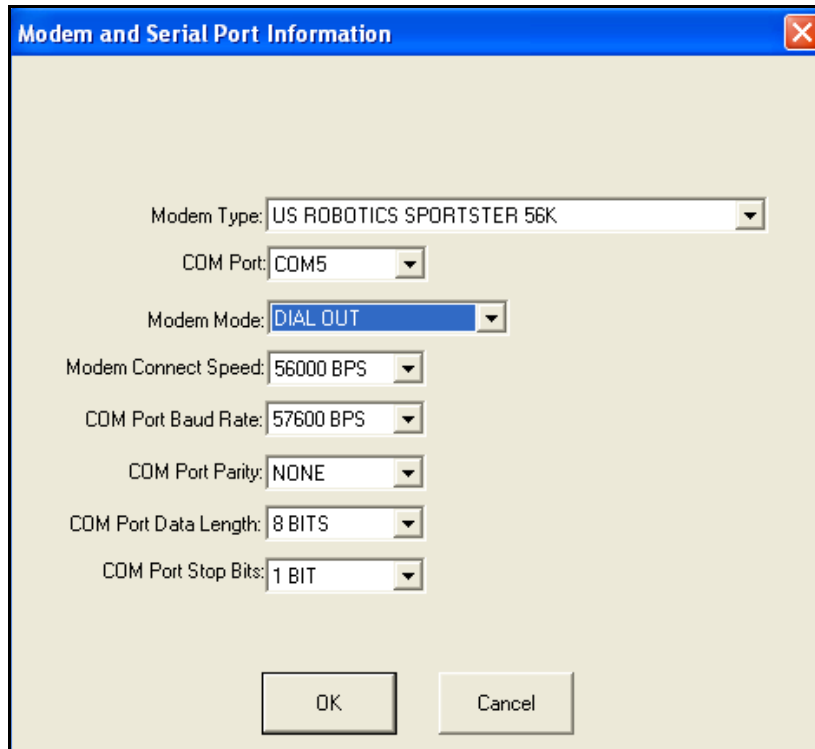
Modem and Serial Port Information

Modem Type: US ROBOTICS SPORTSTER 56K

COM Port: COM5

Modem Mode: DIAL OUT

Modem Connect Speed: 56000 BPS

COM Port Baud Rate: 57600 BPS

COM Port Parity: NONE

COM Port Data Length: 8 BITS

COM Port Stop Bits: 1 BIT

OK

Cancel